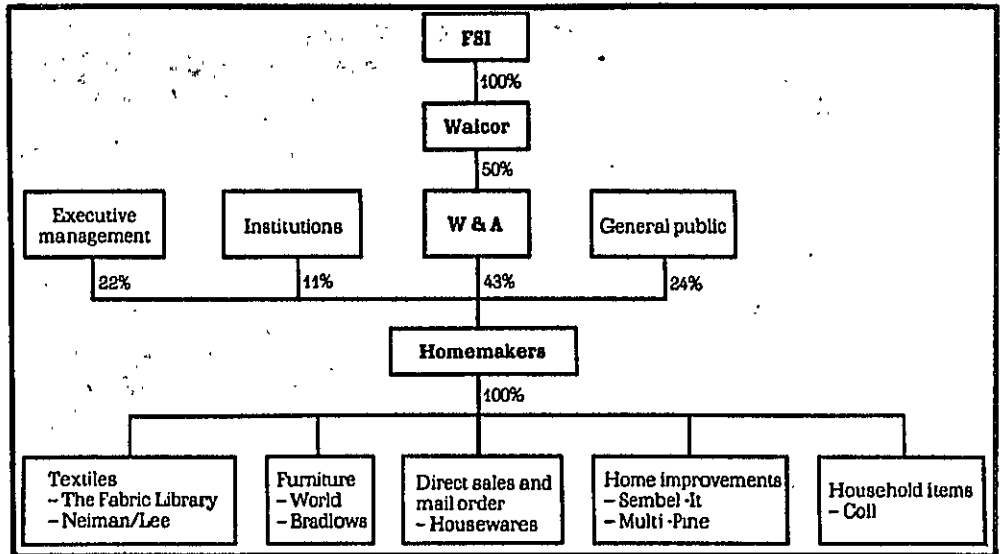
FSI

100%

Walcor

50%

Executive management

Institutions

W & A

General public

22%

11%

43%

24%

Homemakers

100%

Textiles
– The Fabric Library
– Neiman/Lee

Furniture
– World
– Bradlows

Direct sales and mail order
– Housewares

Home improvements
– Sembel-It
– Multi-Pine

Household items
– Coll